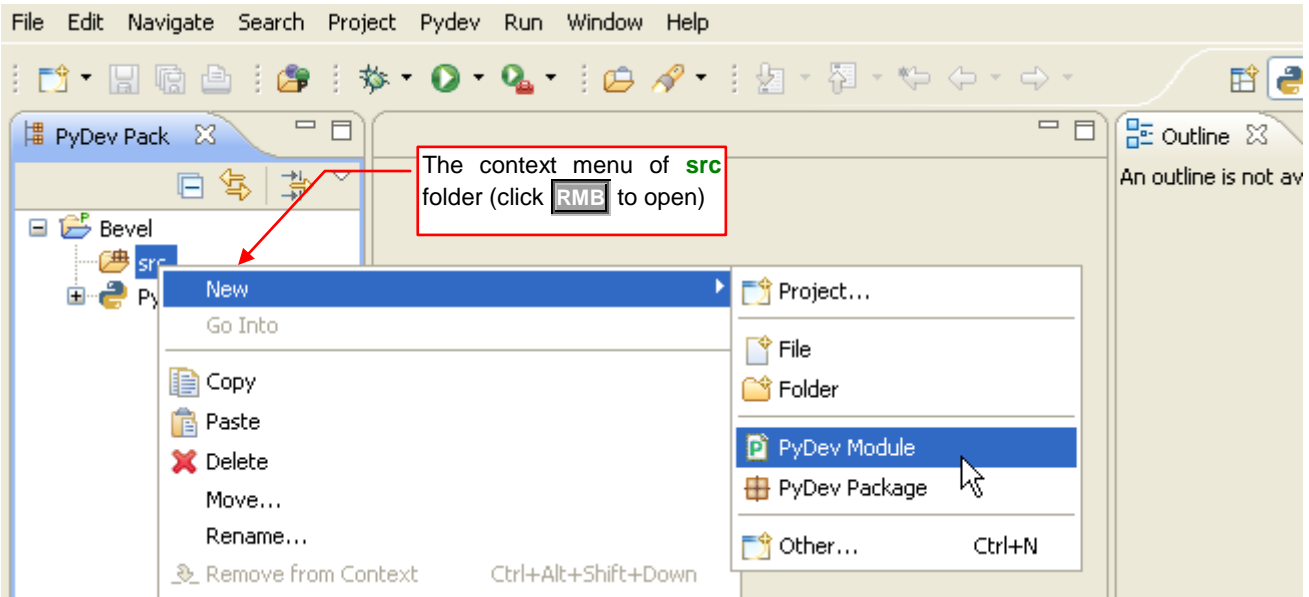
File Edit Navigate Search Project Pydev Run Window Help

PyDev Pack

Outline

An outline is not av

The context menu of src folder (click RMB to open)

Bevel

src

Py

New

Go Into

Copy

Paste

Delete

Move...

Rename...

Remove from Context Ctrl+Alt+Shift+Down

Project...

File

Folder

PyDev Module

PyDev Package

Other... Ctrl+N